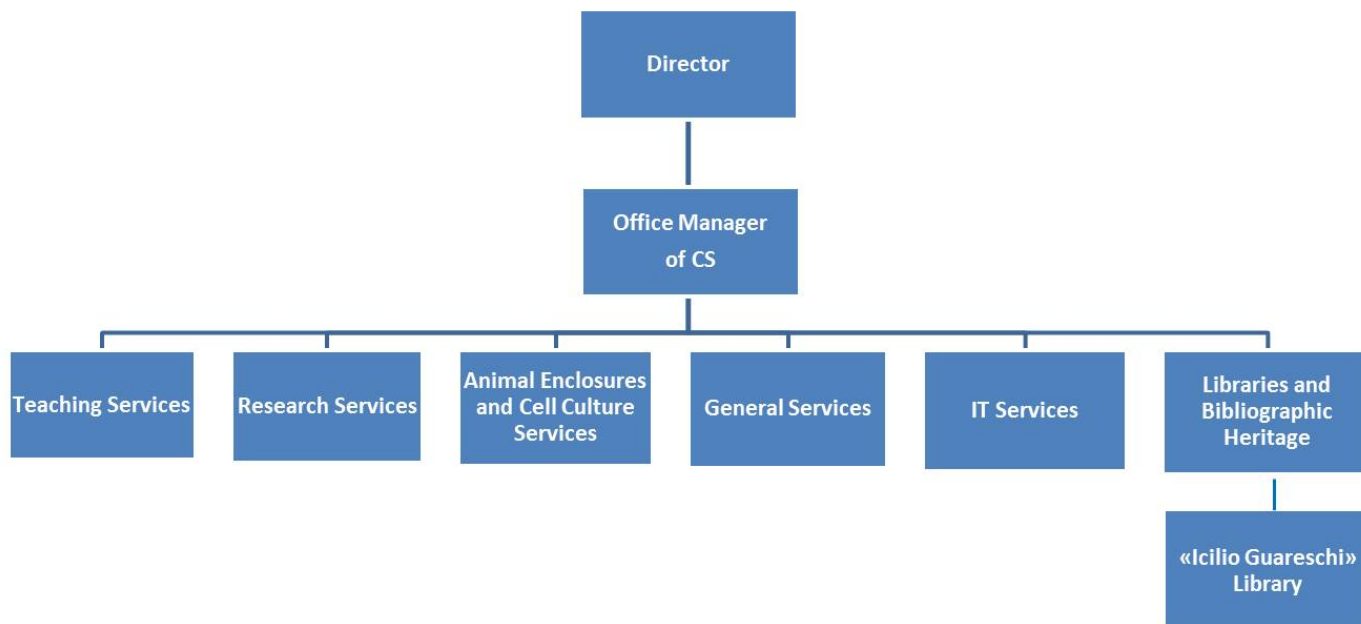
Director

Office Manager of CS

Teaching Services

Research Services

Animal Enclosures and Cell Culture Services

General Services

IT Services

Libraries and Bibliographic Heritage

«Icilio Guareschi» Library